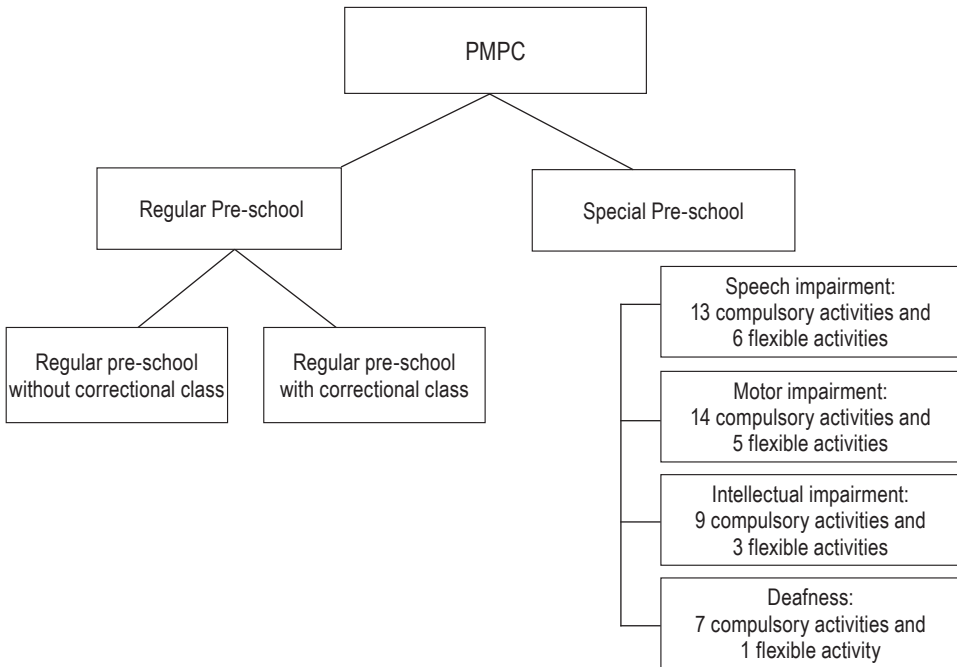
PMPC

Regular Pre-school

Special Pre-school

Regular pre-school without correctional class

Regular pre-school with correctional class

Speech impairment: 13 compulsory activities and 6 flexible activities

Motor impairment: 14 compulsory activities and 5 flexible activities

Intellectual impairment: 9 compulsory activities and 3 flexible activities

Deafness: 7 compulsory activities and 1 flexible activity